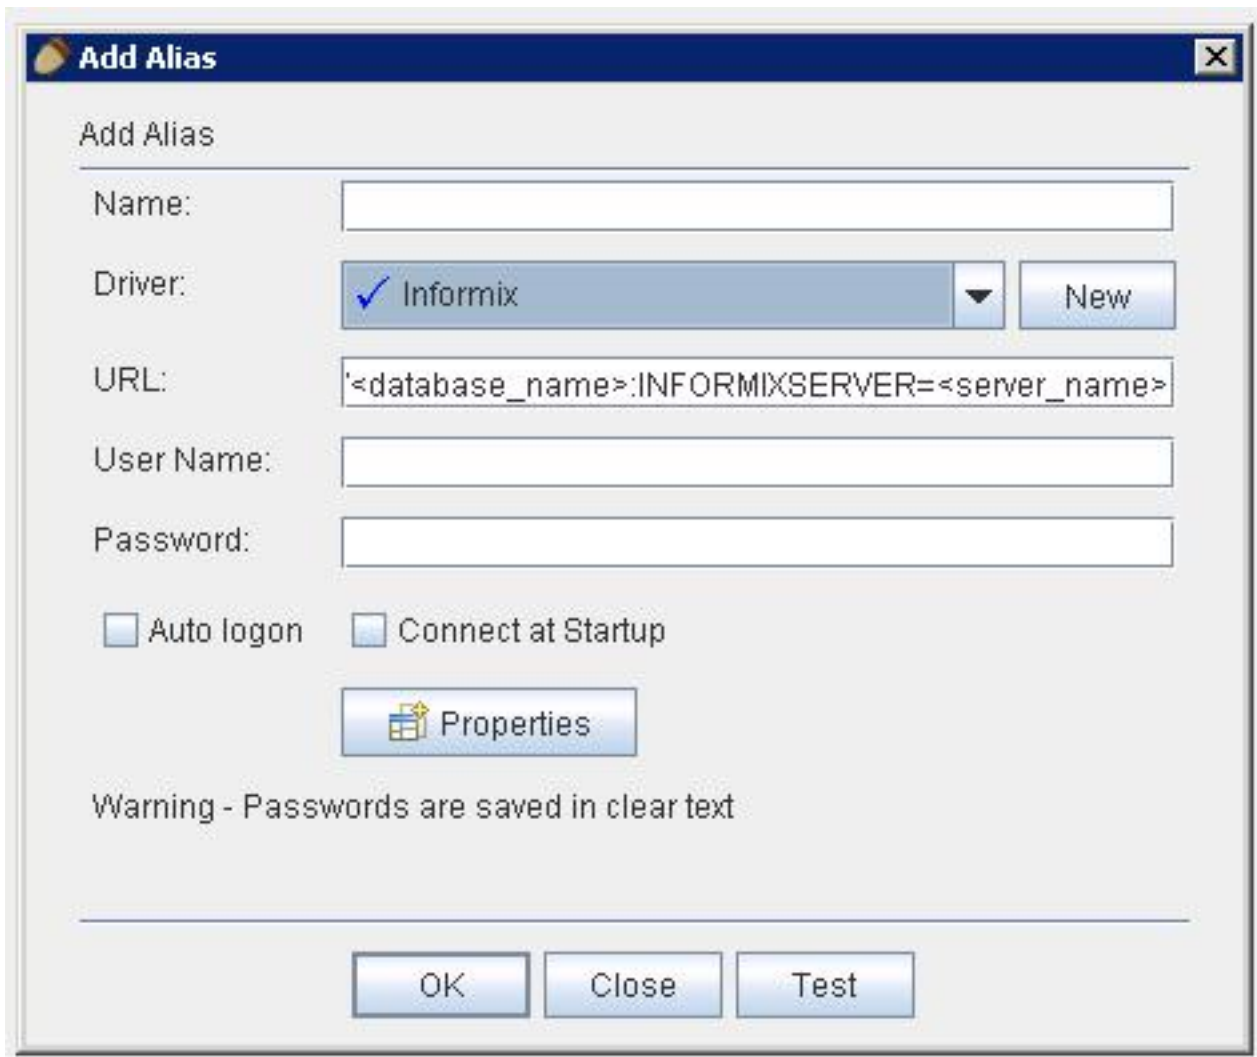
Add Alias

Add Alias

Name:

Driver: Informix New

URL: '<database_name>:INFORMIXSERVER=<server_name>

User Name:

Password:

Auto logon Connect at Startup

Properties

Warning - Passwords are saved in clear text

OK Close Test